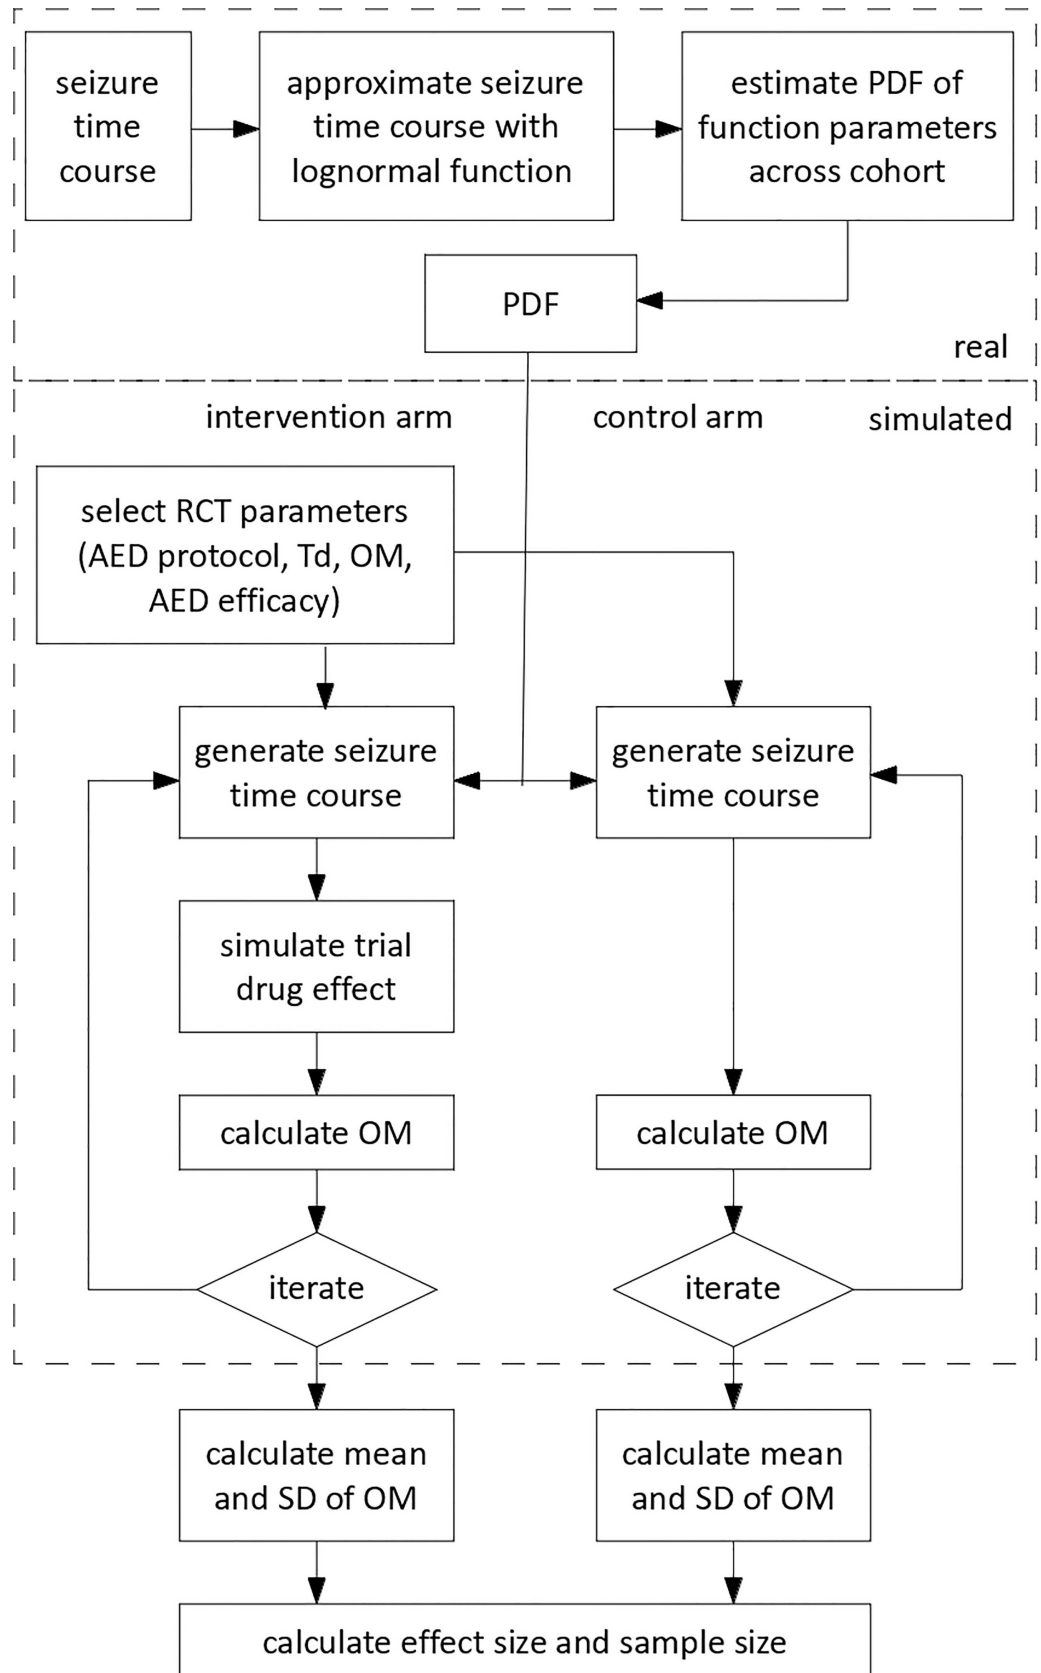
seizure time course

approximate seizure time course with lognormal function

estimate PDF of function parameters across cohort

PDF

real

intervention arm

control arm

simulated

select RCT parameters (AED protocol, Td, OM, AED efficacy)

generate seizure time course

generate seizure time course

simulate trial drug effect

calculate OM

calculate OM

iterate

iterate

calculate mean and SD of OM

calculate mean and SD of OM

calculate effect size and sample size